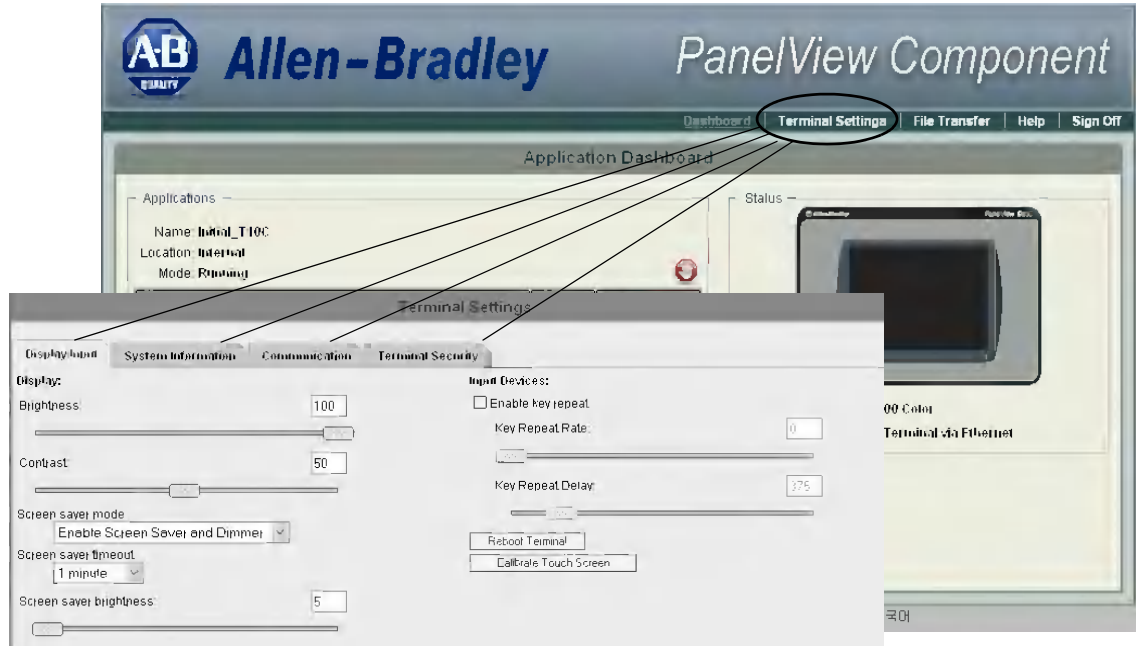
AB QUALITY Allen-Bradley PanelView Component

Dashboard | Terminal Settings | File Transfer | Help | Sign Off

Application Dashboard

Applications

Name: Initial_T10C
Location: Internal
Mode: Running

Status

Allen-Bradley PanelView C...

00 Color
Terminal via Ethernet

국어

Terminal Settings

Display/Input | System Information | Communication | Terminal Security

Display:

Brightness: 100

Contrast: 50

Screen saver mode
Enable Screen Saver and Dimmer

Screen saver timeout
1 minute

Screen saver brightness: 5

Input Devices:

Enable key repeat

Key Repeat Rate: 0

Key Repeat Delay: 375

Reboot Terminal

Calibrate Touch Screen